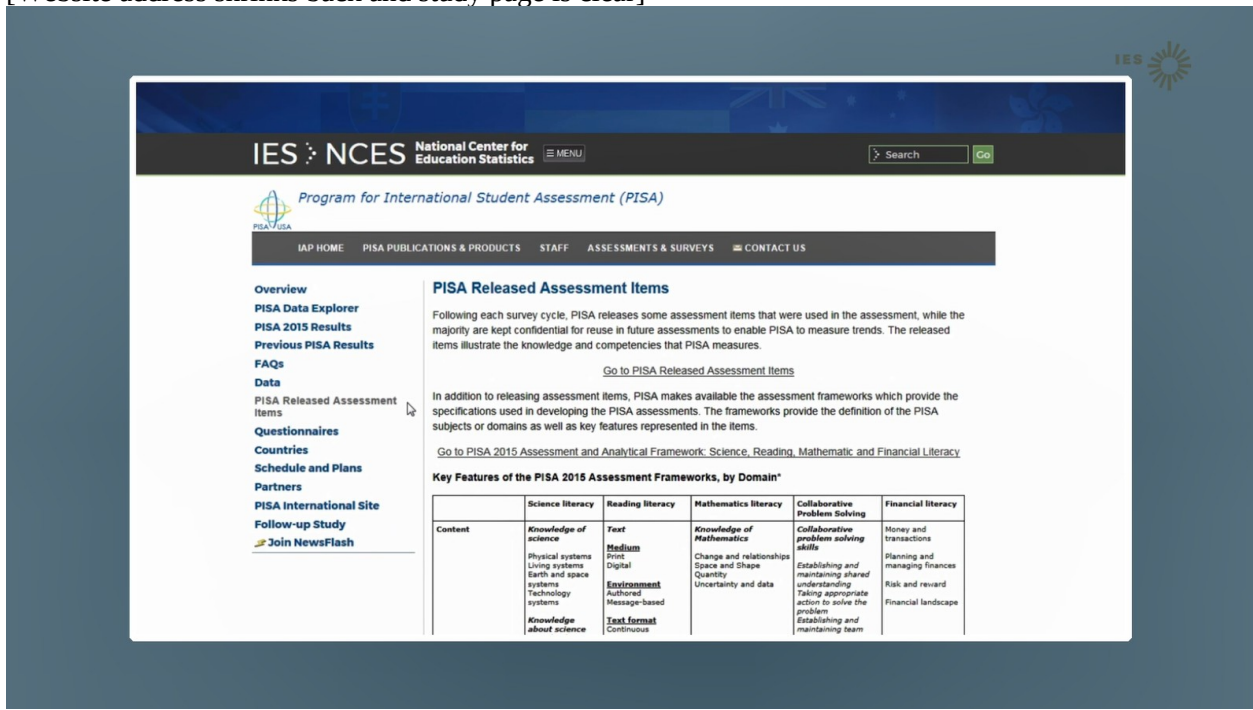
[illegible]

IES

IES > NCES National Center for Education Statistics ≡ MENU

> Search Go

PISA USA

Program for International Student Assessment (PISA)

IAP HOME PISA PUBLICATIONS & PRODUCTS STAFF ASSESSMENTS & SURVEYS CONTACT US

Overview
PISA Data Explorer
PISA 2015 Results
Previous PISA Results
FAQs
Data
PISA Released Assessment Items
Questionnaires
Countries
Schedule and Plans
Partners
PISA International Site
Follow-up Study
Join NewsFlash

PISA Released Assessment Items

Following each survey cycle, PISA releases some assessment items that were used in the assessment, while the majority are kept confidential for reuse in future assessments to enable PISA to measure trends. The released items illustrate the knowledge and competencies that PISA measures.

Go to PISA Released Assessment Items

In addition to releasing assessment items, PISA makes available the assessment frameworks which provide the specifications used in developing the PISA assessments. The frameworks provide the definition of the PISA subjects or domains as well as key features represented in the items.

Go to PISA 2015 Assessment and Analytical Framework: Science, Reading, Mathematic and Financial Literacy

Key Features of the PISA 2015 Assessment Frameworks, by Domain*

| | Science literacy | Reading literacy | Mathematics literacy | Collaborative Problem Solving | Financial literacy |
|---|---|---|---|---|---|
| Content | Knowledge of science<br>Physical systems<br>Living systems<br>Earth and space systems<br>Technology systems<br>Knowledge about science | Text<br>Medium<br>Print<br>Digital<br>Environment<br>Authored<br>Message-based<br>Text format<br>Continuous | Knowledge of Mathematics<br>Change and relationships<br>Space and Shape<br>Quantity<br>Uncertainty and data | Collaborative problem solving skills<br>Establishing and maintaining shared understanding<br>Taking appropriate action to solve the problem<br>Establishing and maintaining team | Money and transactions<br>Planning and managing finances<br>Risk and reward<br>Financial landscape |